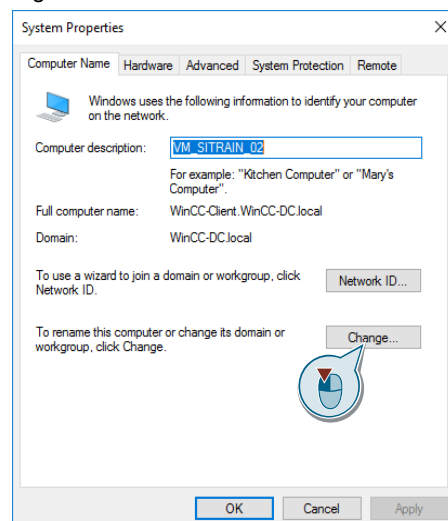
System Properties

Computer Name | Hardware | Advanced | System Protection | Remote

Windows uses the following information to identify your computer on the network.

Computer description: VM_SITRAIN_02

For example: "Kitchen Computer" or "Mary's Computer".

Full computer name: WinCC-Client.WinCC-DC.local

Domain: WinCC-DC.local

To use a wizard to join a domain or workgroup, click Network ID.

Network ID...

To rename this computer or change its domain or workgroup, click Change.

Change...

OK | Cancel | Apply